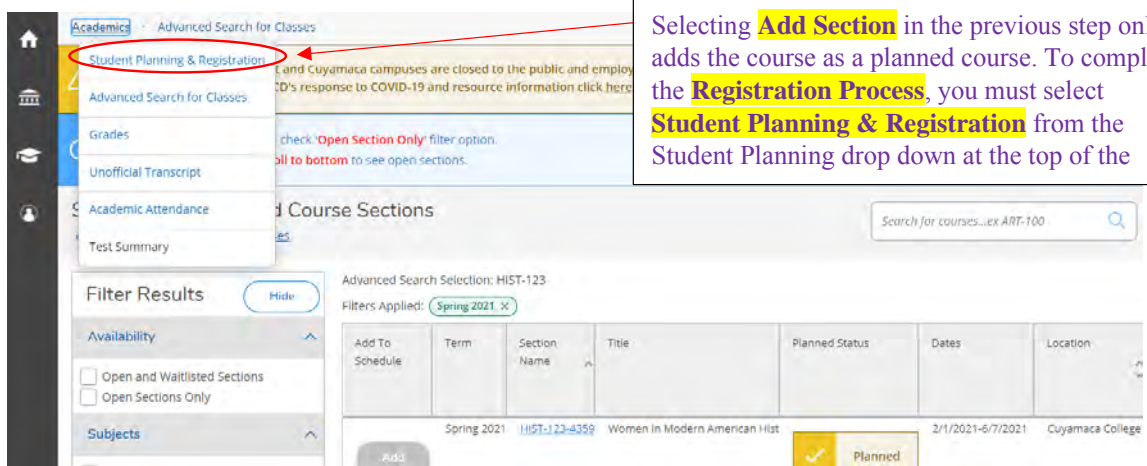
Academics · Advanced Search for Classes

Student Planning & Registration

Advanced Search for Classes

Grades

Unofficial Transcript

Academic Attendance

Test Summary

t and Cuyamaca campuses are closed to the public and employ

CD's response to COVID-19 and resource information click here

check 'Open Section Only' filter option.

oll to bottom to see open sections.

Selecting Add Section in the previous step onl adds the course as a planned course. To compl the Registration Process, you must select Student Planning & Registration from the Student Planning drop down at the top of the

S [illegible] d Course Sections

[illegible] es

Search for courses...ex ART-100

Filter Results

Hide

Availability

Open and Waitlisted Sections

Open Sections Only

Subjects

Advanced Search Selection: HIST-123

Filters Applied: Spring 2021 ×

| Add To Schedule | Term | Section Name | Title | Planned Status | Dates | Location |
|---|---|---|---|---|---|---|
| Add | Spring 2021 | HIST-123-4359 | Women in Modern American Hist | Planned | 2/1/2021-6/7/2021 | Cuyamaca College |